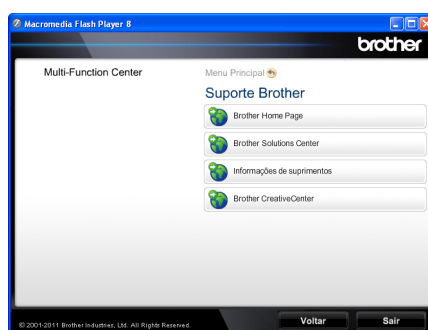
Macromedia Flash Player 8

brother

Multi-Function Center

Menu Principal

Suporte Brother

Brother Home Page

Brother Solutions Center

Informações de suprimentos

Brother CreativeCenter

© 2001-2011 Brother Industries, Ltd. All Rights Reserved.

Voltar

Sair